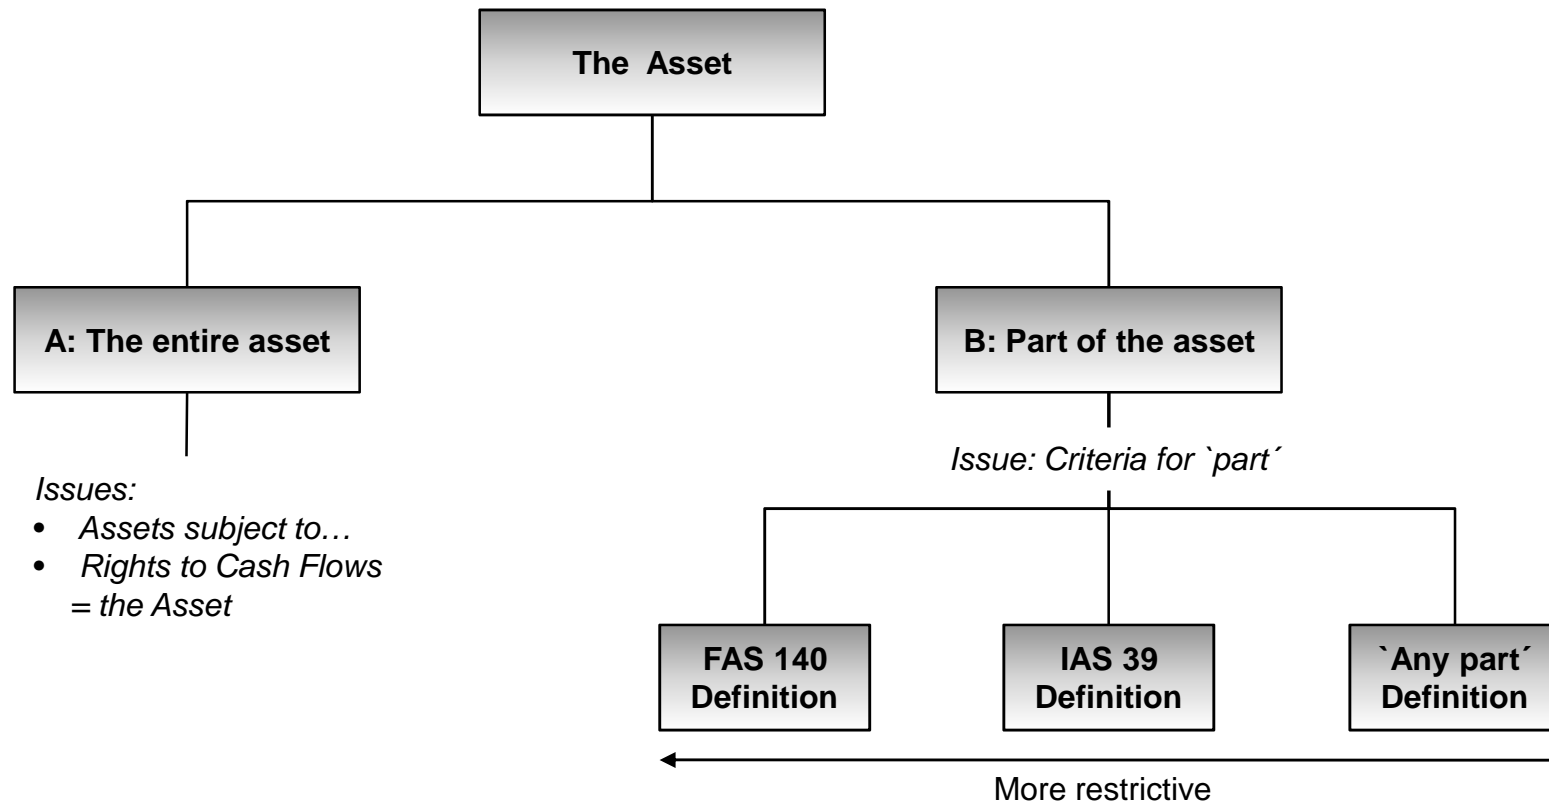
The Asset

A: The entire asset

Issues:
- Assets subject to…
- Rights to Cash Flows = the Asset

B: Part of the asset

Issue: Criteria for `part´

FAS 140 Definition

IAS 39 Definition

`Any part´ Definition

More restrictive